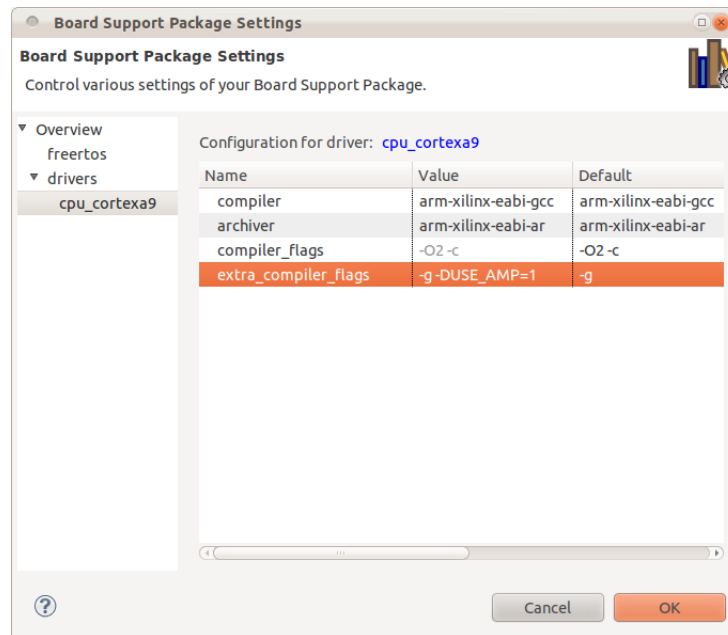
Board Support Package Settings

Board Support Package Settings

Control various settings of your Board Support Package.

Overview
freertos
drivers
cpu_cortexa9

Configuration for driver: cpu_cortexa9

| Name | Value | Default |
|---|---|---|
| compiler | arm-xilinx-eabi-gcc | arm-xilinx-eabi-gcc |
| archiver | arm-xilinx-eabi-ar | arm-xilinx-eabi-ar |
| compiler_flags | -O2 -c | -O2 -c |
| extra_compiler_flags | -g -DUSE_AMP=1 | -g |

?

Cancel

OK